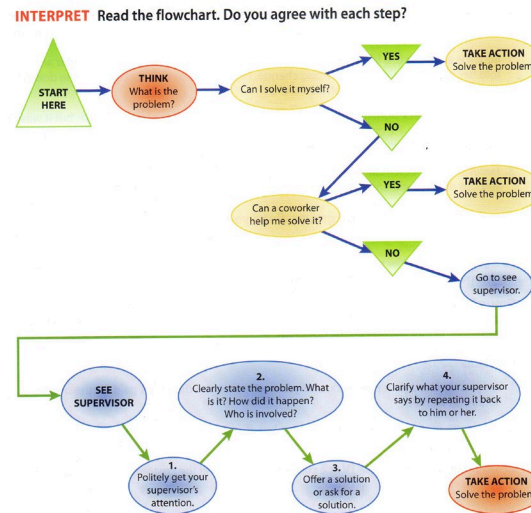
INTERPRET Read the flowchart. Do you agree with each step?

START HERE

THINK What is the problem?

Can I solve it myself?

YES

TAKE ACTION Solve the problem

NO

Can a coworker help me solve it?

YES

TAKE ACTION Solve the problem

NO

Go to see supervisor.

SEE SUPERVISOR

1. Politely get your supervisor's attention.

2. Clearly state the problem. What is it? How did it happen? Who is involved?

3. Offer a solution or ask for a solution.

4. Clarify what your supervisor says by repeating it back to him or her.

TAKE ACTION Solve the problem